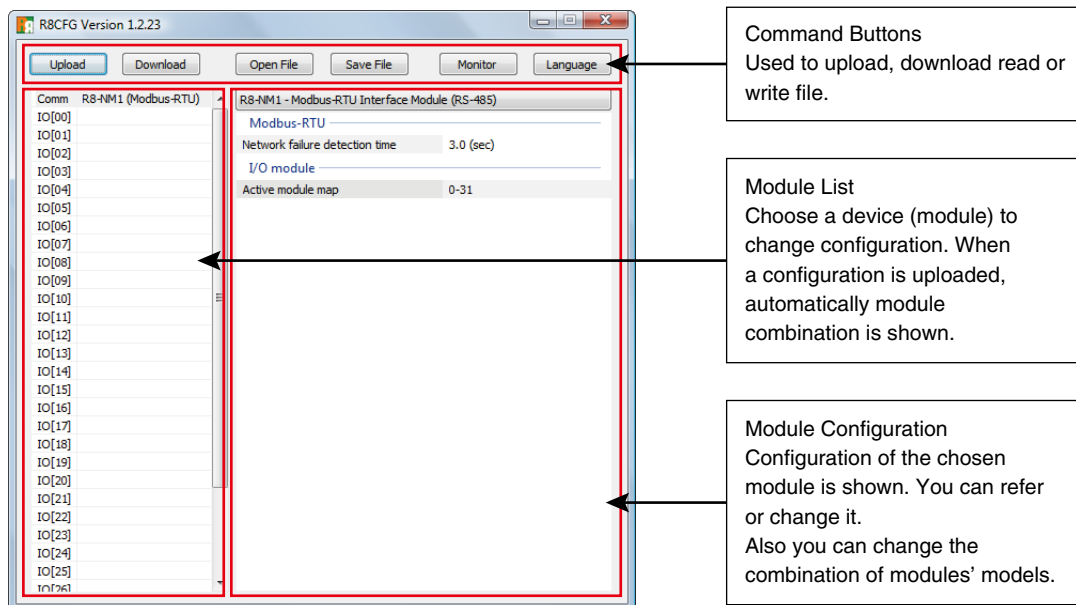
R8CFG Version 1.2.23

Upload Download Open File Save File Monitor Language

| Comm | R8-NM1 (Modbus-RTU) |
|---|---|
| IO[00] | |
| IO[01] | |
| IO[02] | |
| IO[03] | |
| IO[04] | |
| IO[05] | |
| IO[06] | |
| IO[07] | |
| IO[08] | |
| IO[09] | |
| IO[10] | |
| IO[11] | |
| IO[12] | |
| IO[13] | |
| IO[14] | |
| IO[15] | |
| IO[16] | |
| IO[17] | |
| IO[18] | |
| IO[19] | |
| IO[20] | |
| IO[21] | |
| IO[22] | |
| IO[23] | |
| IO[24] | |
| IO[25] | |
| IO[26] | |

R8-NM1 - Modbus-RTU Interface Module (RS-485)

Modbus-RTU

| Network failure detection time | 3.0 (sec) |
|---|---|

I/O module

| Active module map | 0-31 |
|---|---|

Command Buttons
Used to upload, download read or write file.

Module List
Choose a device (module) to change configuration. When a configuration is uploaded, automatically module combination is shown.

Module Configuration
Configuration of the chosen module is shown. You can refer or change it.
Also you can change the combination of modules' models.